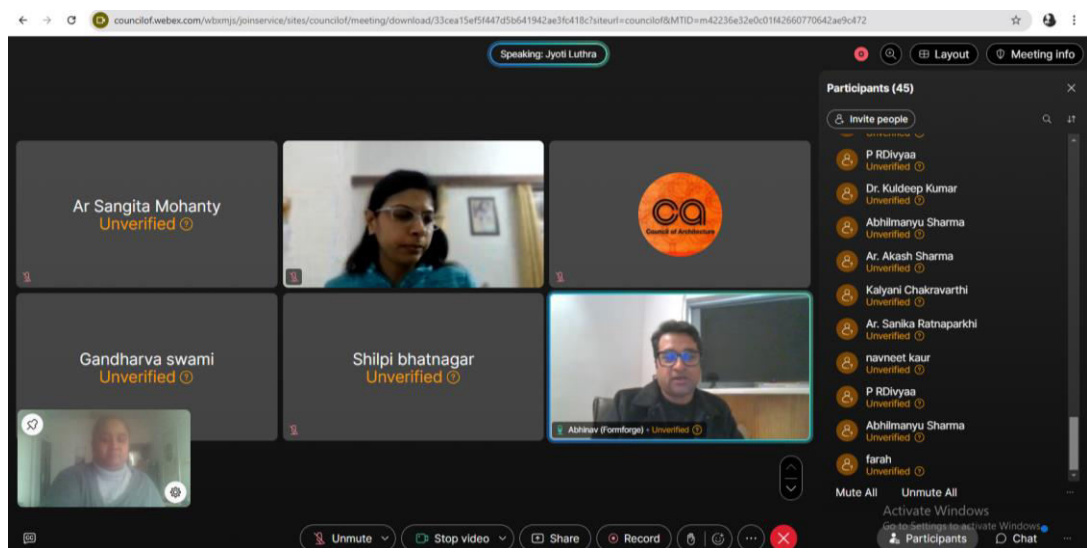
councilof.webex.com/wbxmjs/joinservice/sites/councilof/meeting/download/33cea15ef5f447d5b641942ae3fc418c?siteurl=councilof&MTID=m42236e32e0c01f42660770642ae9c472

Speaking: Jyoti Luthra

Layout

Meeting info

Participants (45)

Invite people

P RDivyaa
Unverified

Dr. Kuldeep Kumar
Unverified

Abhilmanyu Sharma
Unverified

Ar. Akash Sharma
Unverified

Kalyani Chakravarthi
Unverified

Ar. Sanika Ratnaparkhi
Unverified

navneet kaur
Unverified

P RDivyaa
Unverified

Abhilmanyu Sharma
Unverified

farah
Unverified

Mute All Unmute All

Ar Sangita Mohanty
Unverified

ca
Council of Architecture

Gandharva swami
Unverified

Shilpi bhatnagar
Unverified

Abhinav (Formforge) • Unverified

Activate Windows
Go to Settings to activate Windows.

Unmute

Stop video

Share

Record

Participants

Chat